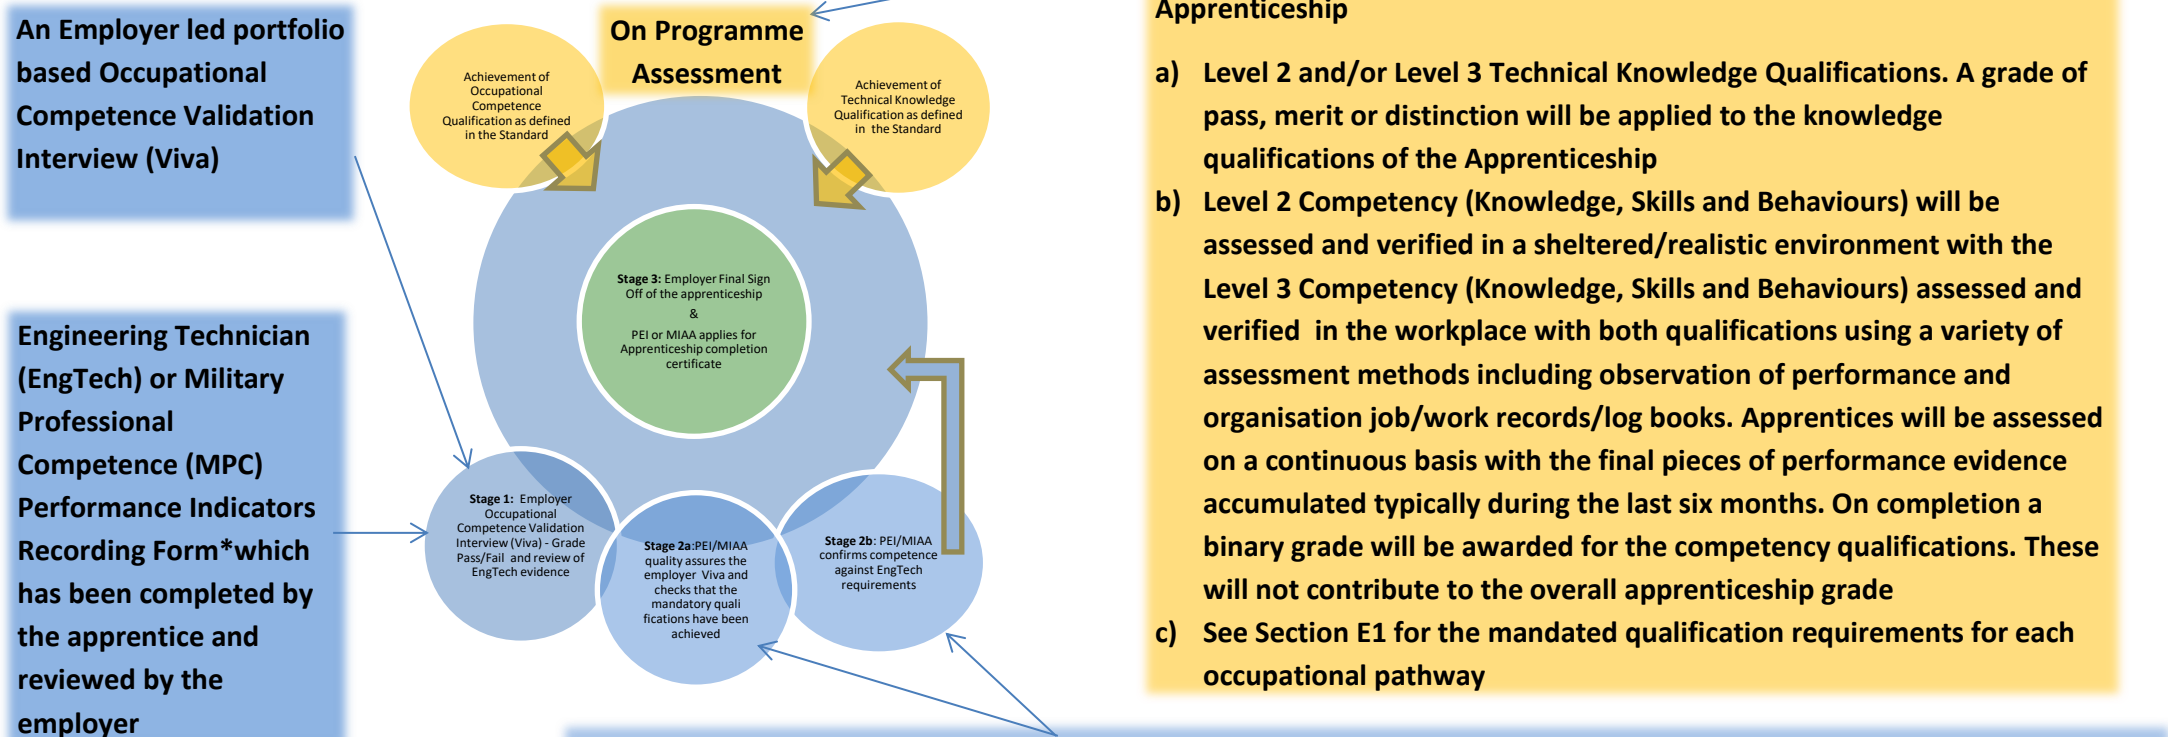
An Employer led portfolio based Occupational Competence Validation Interview (Viva)

Engineering Technician (EngTech) or Military Professional Competence (MPC) Performance Indicators Recording Form*which has been completed by the apprentice and reviewed by the employer

On Programme Assessment

Achievement of Occupational Competence Qualification as defined in the Standard

Achievement of Technical Knowledge Qualification as defined in the Standard

Stage 3: Employer Final Sign Off of the apprenticeship
&
PEI or MIAA applies for Apprenticeship completion certificate

Stage 1: Employer Occupational Competence Validation Interview (Viva) - Grade Pass/Fail and review of EngTech evidence

Stage 2a:PEI/MIAA quality assures the employer Viva and checks that the mandatory quali fications have been achieved

Stage 2b: PEI/MIAA confirms competence against EngTech requirements

Apprenticeship

a) Level 2 and/or Level 3 Technical Knowledge Qualifications. A grade of pass, merit or distinction will be applied to the knowledge qualifications of the Apprenticeship

b) Level 2 Competency (Knowledge, Skills and Behaviours) will be assessed and verified in a sheltered/realistic environment with the Level 3 Competency (Knowledge, Skills and Behaviours) assessed and verified in the workplace with both qualifications using a variety of assessment methods including observation of performance and organisation job/work records/log books. Apprentices will be assessed on a continuous basis with the final pieces of performance evidence accumulated typically during the last six months. On completion a binary grade will be awarded for the competency qualifications. These will not contribute to the overall apprenticeship grade

c) See Section E1 for the mandated qualification requirements for each occupational pathway